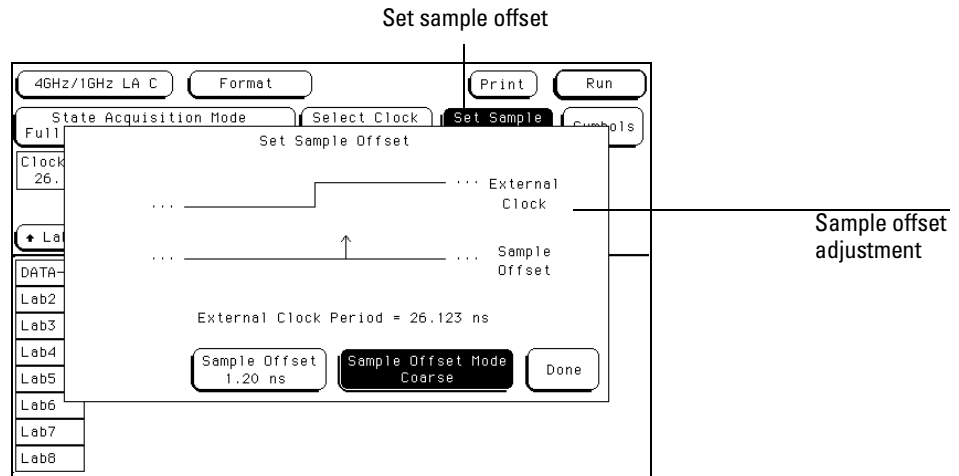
Set sample offset

4GHz/1GHz LA C
Format
Print
Run

State Acquisition Mode
Full
Select Clock
Set Sample
Symbols

Clock
26.

Set Sample Offset

... External
Clock

... Sample
Offset

Lab

DATA-
Lab2
Lab3
Lab4
Lab5
Lab6
Lab7
Lab8

External Clock Period = 26.123 ns

Sample Offset
1.20 ns
Sample Offset Mode
Coarse
Done

Sample offset
adjustment